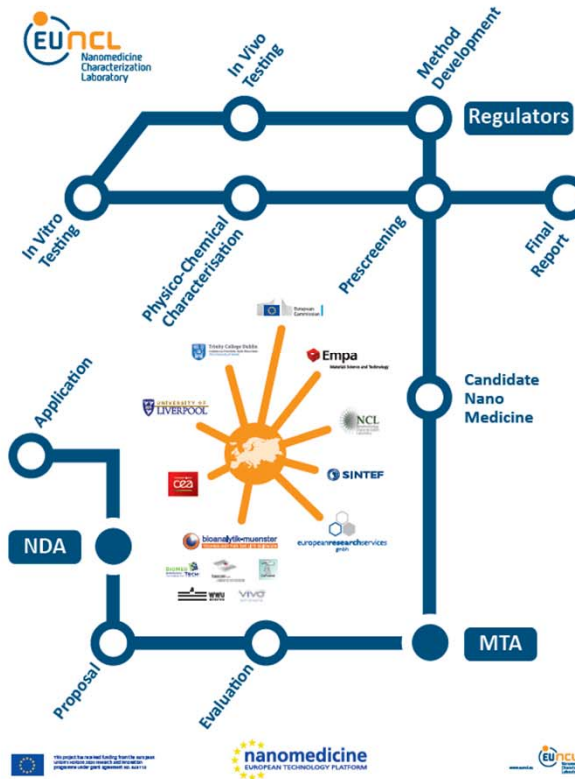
EUNCL
Nanomedicine Characterization Laboratory

In Vivo Testing

Method Development

Regulators

In Vitro Testing

Physico-Chemical Characterisation

Prescreening

Final Report

European Commission

Trinity College Dublin

Empa
Materials Science and Technology

UNIVERSITY OF LIVERPOOL

NCL

Application

Candidate Nano Medicine

cea

SINTEF

bioanalytik-muenster

europeanresearchservices gmbh

NDA

WWU

MTA

Proposal

Evaluation

This project has received funding from the European Union's Horizon 2020 research and innovation programme under grant agreement No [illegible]

nanomedicine
EUROPEAN TECHNOLOGY PLATFORM

EUNCL